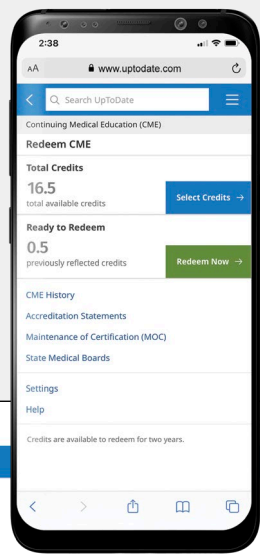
2:38

AA www.uptodate.com

Search UpToDate

Continuing Medical Education (CME)

Redeem CME

Total Credits

16.5

total available credits

Select Credits →

Ready to Redeem

0.5

previously reflected credits

Redeem Now →

CME History

Accreditation Statements

Maintenance of Certification (MOC)

State Medical Boards

Settings

Help

Credits are available to redeem for two years.